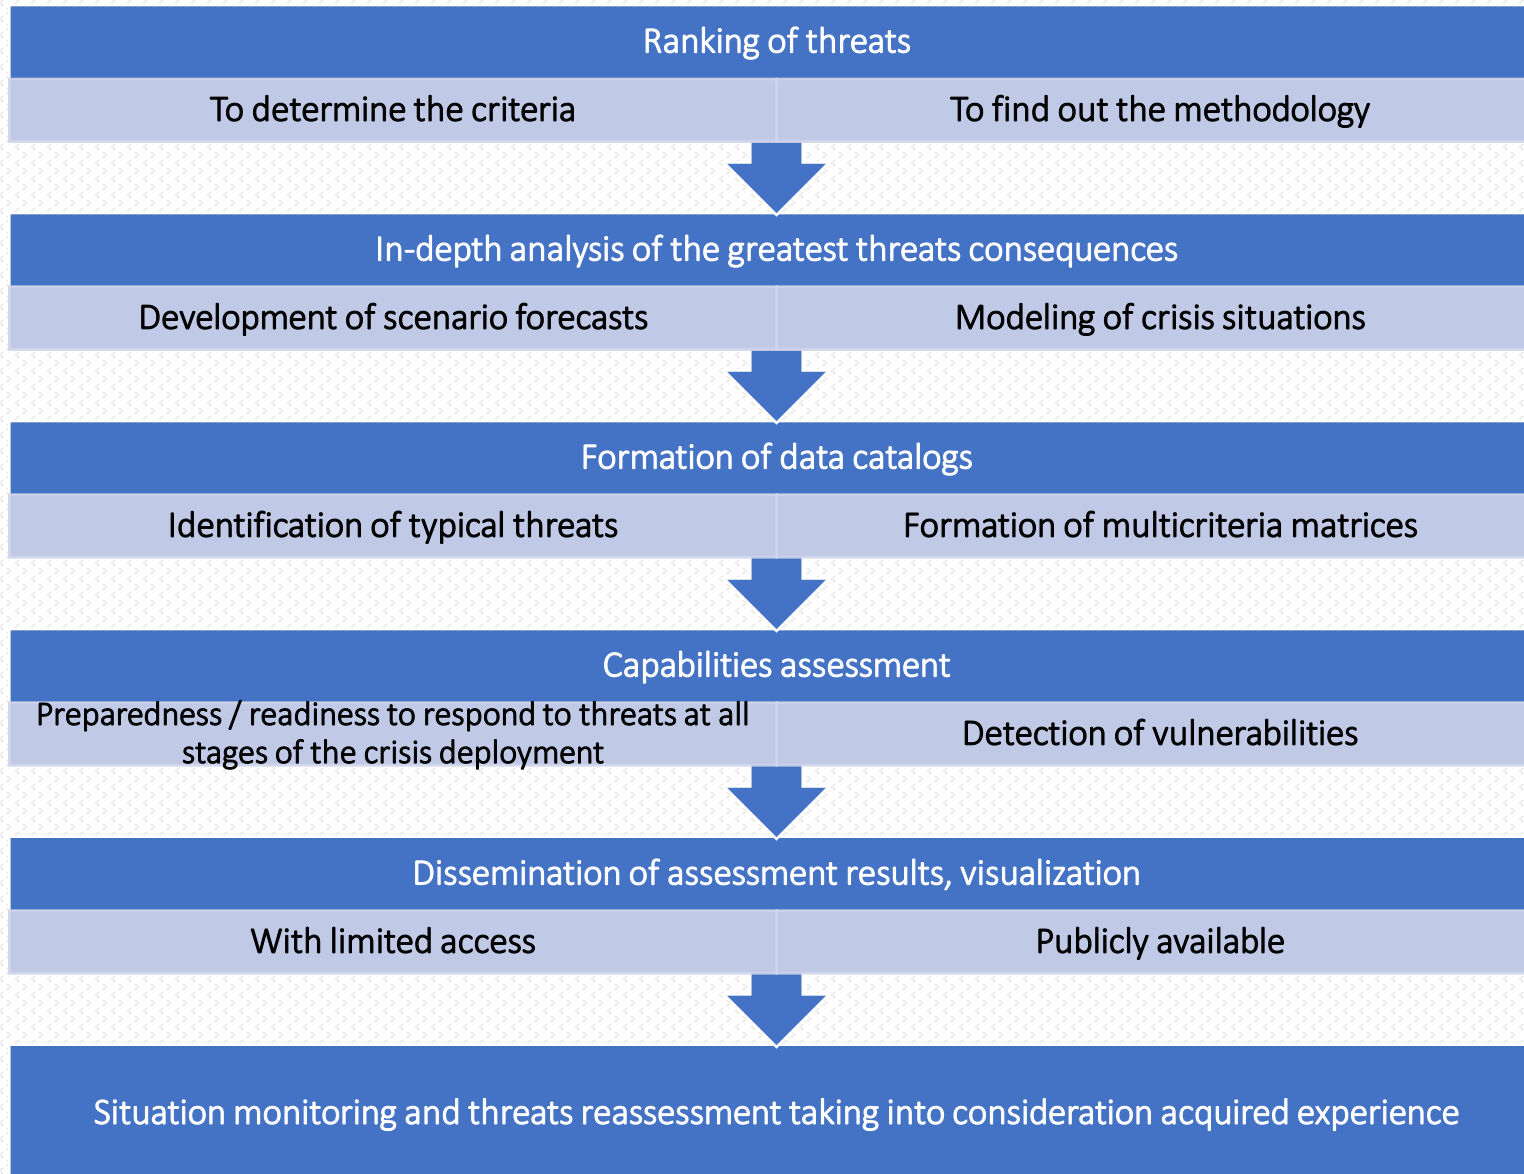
Ranking of threats

To determine the criteria

To find out the methodology

In-depth analysis of the greatest threats consequences

Development of scenario forecasts

Modeling of crisis situations

Formation of data catalogs

Identification of typical threats

Formation of multicriteria matrices

Capabilities assessment

Preparedness / readiness to respond to threats at all stages of the crisis deployment

Detection of vulnerabilities

Dissemination of assessment results, visualization

With limited access

Publicly available

Situation monitoring and threats reassessment taking into consideration acquired experience